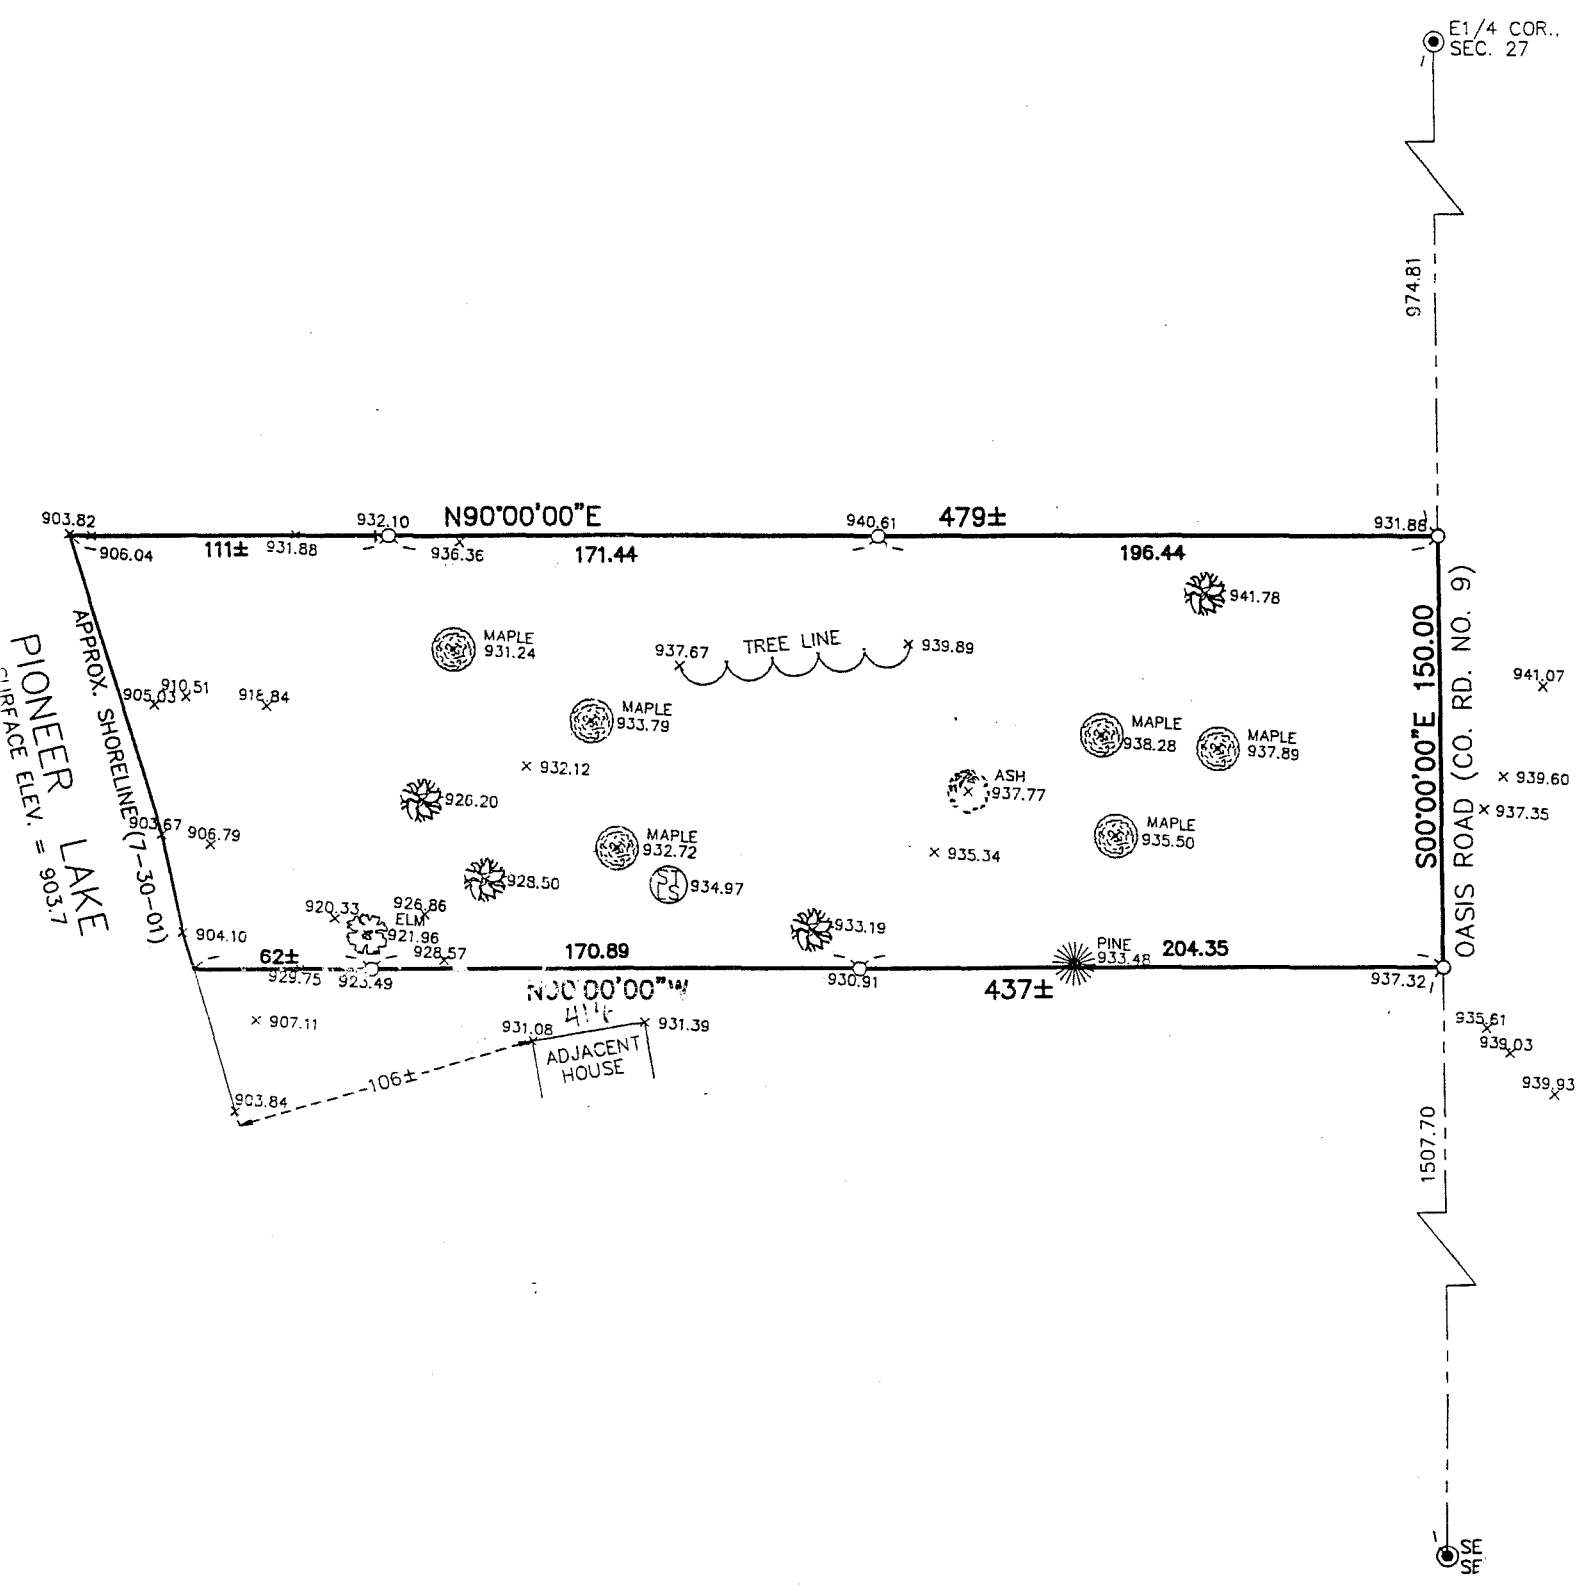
E1/4 COR., SEC. 27

974.81

903.82
906.04
111±
931.88
932.10
N90°00'00"E
936.36
171.44
940.61
479±
931.88
196.44

941.78

APPROX. SHORELINE (7-30-01)

PIONEER LAKE
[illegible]URFACE ELEV. = 903.7

MAPLE 931.24
937.67
TREE LINE
939.89

905.03
910.51
918.84

MAPLE 933.79
× 932.12

MAPLE 938.28
MAPLE 937.89
941.07
× 939.60
× 937.35

926.20
ASH 937.77

903.67
906.79
MAPLE 932.72
× 935.34
MAPLE 935.50

928.50
934.97

S00°00'00"E 150.00
OASIS ROAD (CO. RD. NO. 9)

920.33
926.86
ELM
921.96
904.10
933.19
928.57
62±
170.89
PINE 933.48
204.35
929.75
925.49
930.91
437±
937.32
N90°00'00"W
4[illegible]
× 907.11
931.08
× 931.39
ADJACENT HOUSE

935.61
939.03
939.93

903.84
106±

1507.70

SE
SE